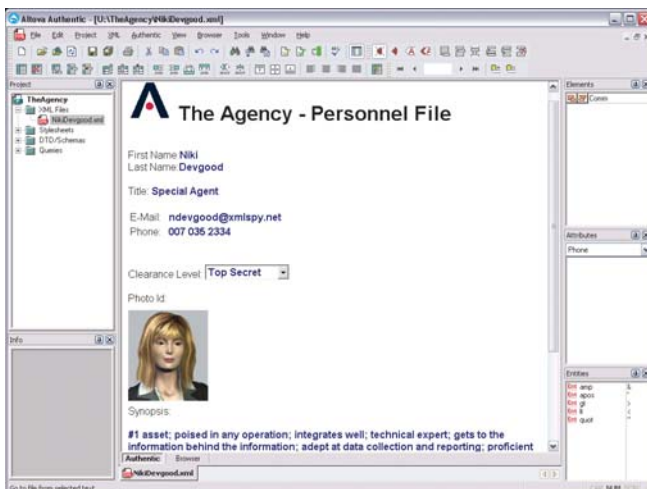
Altova Authentic - [U:\TheAgency\NikiDevgood.xml]

File Edit Project XML Authentic View Browser Tools Window Help

Project

TheAgency
XML Files
NikiDevgood.xml
Stylesheets
DTD/Schemas
Queries

Info

The Agency - Personnel File

First Name Niki
Last Name Devgood

Title: Special Agent

E-Mail: ndevgood@xmlspy.net
Phone: 007 035 2334

Clearance Level: Top Secret

Photo Id:

Synopsis:

#1 asset; poised in any operation; integrates well; technical expert; gets to the information behind the information; adept at data collection and reporting; proficient

Authentic Browser

NikiDevgood.xml

Elements

Comm

Attributes

Phone

Entities

amp
apos
gt
lt
quot

Go to file from selected text